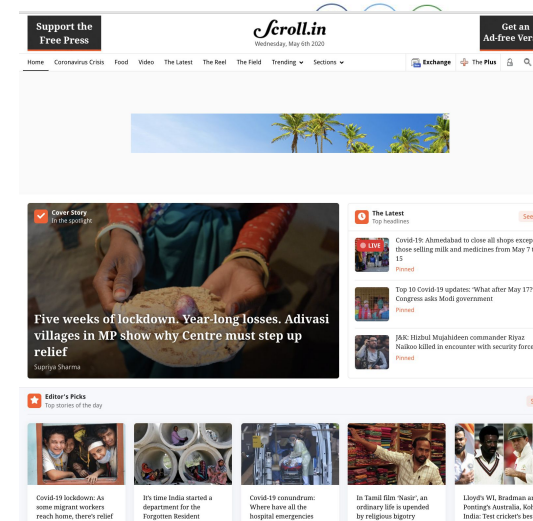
Support the Free Press

Scroll.in
Wednesday, May 6th 2020

Get an Ad-free Ver

Home Coronavirus Crisis Food Video The Latest The Reel The Field Trending Sections

Exchange The Plus

Cover Story
In the spotlight

Five weeks of lockdown. Year-long losses. Adivasi villages in MP show why Centre must step up relief

Supriya Sharma

The Latest
Top headlines

See

LIVE

Covid-19: Ahmedabad to close all shops excep those selling milk and medicines from May 7 15

Pinned

Top 10 Covid-19 updates: 'What after May 17? Congress asks Modi government

Pinned

J&K: Hizbul Mujahideen commander Riyaz Naikoo killed in encounter with security force

Pinned

Editor's Picks
Top stories of the day

Covid-19 lockdown: As some migrant workers reach home, there's relief

It's time India started a department for the Forgotten Resident

Covid-19 conundrum: Where have all the hospital emergencies

In Tamil film 'Nasir', an ordinary life is upended by religious bigotry

Lloyd's WI, Bradman an Ponting's Australia, Kol India: Test cricket's bes